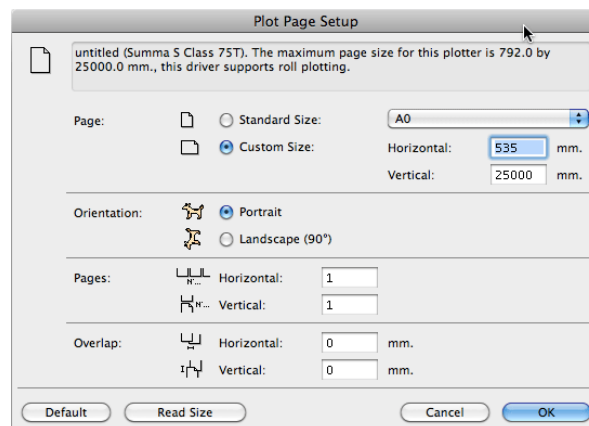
Plot Page Setup

untitled (Summa S Class 75T). The maximum page size for this plotter is 792.0 by 25000.0 mm., this driver supports roll plotting.

Page:
Standard Size:
A0
Custom Size:
Horizontal: 535 mm.
Vertical: 25000 mm.

Orientation:
Portrait
Landscape (90°)

Pages:
Horizontal: 1
Vertical: 1

Overlap:
Horizontal: 0 mm.
Vertical: 0 mm.

Default
Read Size
Cancel
OK